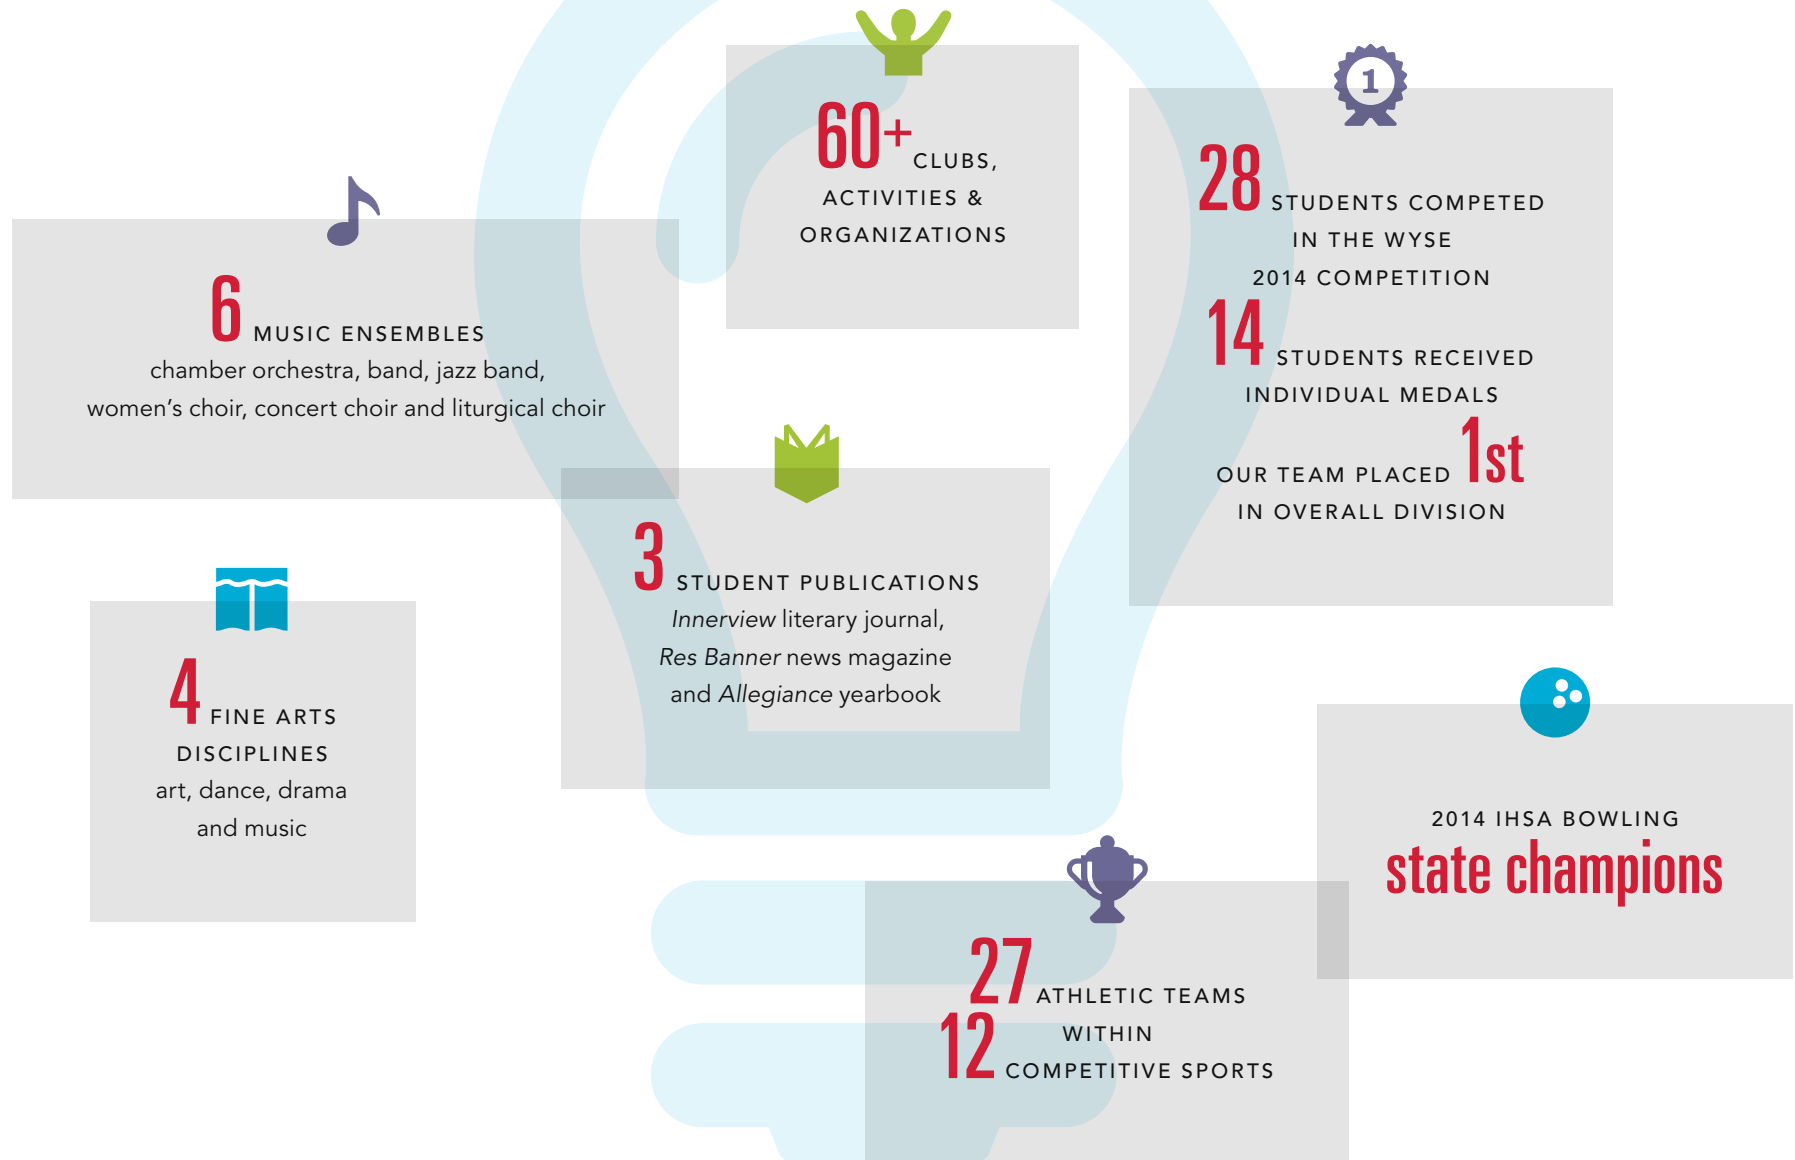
60+ CLUBS, ACTIVITIES & ORGANIZATIONS

1

28 STUDENTS COMPETED IN THE WYSE 2014 COMPETITION

14 STUDENTS RECEIVED INDIVIDUAL MEDALS

OUR TEAM PLACED 1st IN OVERALL DIVISION

6 MUSIC ENSEMBLES
chamber orchestra, band, jazz band, women's choir, concert choir and liturgical choir

3 STUDENT PUBLICATIONS
*Innerview* literary journal, *Res Banner* news magazine and *Allegiance* yearbook

4 FINE ARTS DISCIPLINES
art, dance, drama and music

2014 IHSA BOWLING
state champions

27 ATHLETIC TEAMS WITHIN
12 COMPETITIVE SPORTS